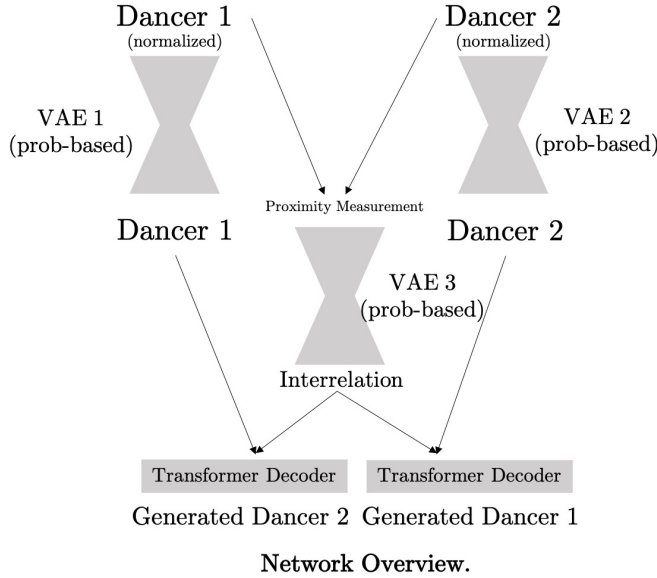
Dancer 1
(normalized)

Dancer 2
(normalized)

VAE 1
(prob-based)

VAE 2
(prob-based)

Proximity Measurement

Dancer 1

Dancer 2

VAE 3
(prob-based)

Interrelation

Transformer Decoder

Transformer Decoder

Generated Dancer 2

Generated Dancer 1

Network Overview.